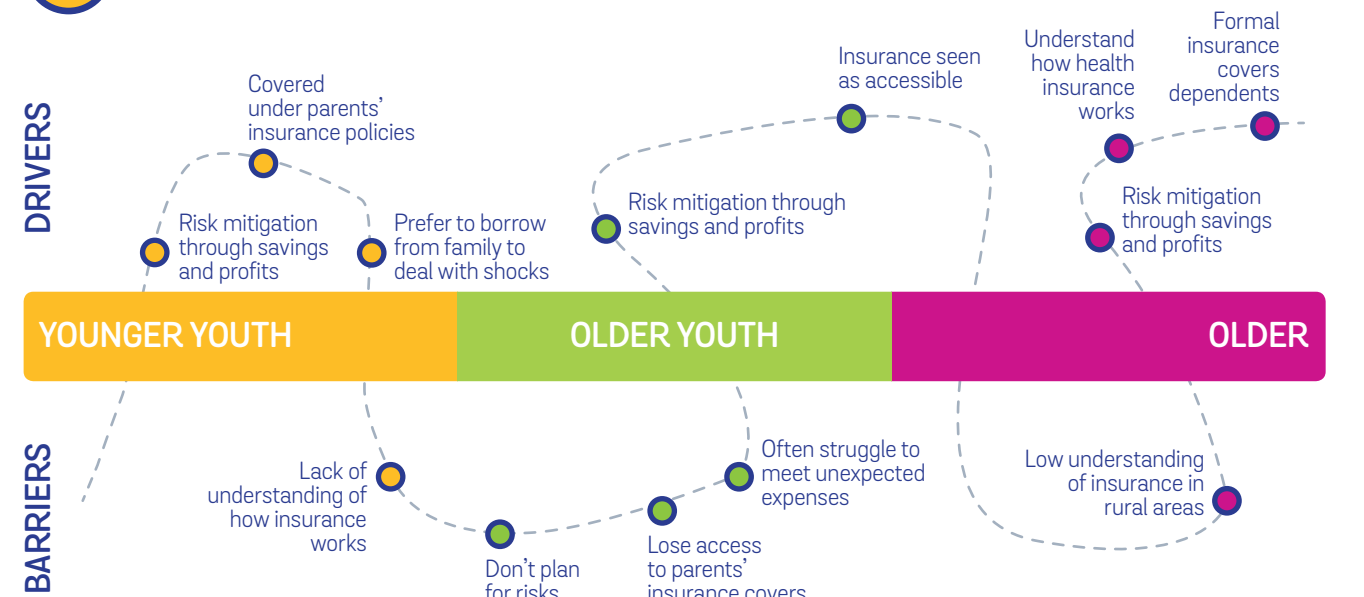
DRIVERS

Covered under parents' insurance policies

Risk mitigation through savings and profits

Prefer to borrow from family to deal with shocks

Risk mitigation through savings and profits

Insurance seen as accessible

Understand how health insurance works

Formal insurance covers dependents

Risk mitigation through savings and profits

YOUNGER YOUTH

OLDER YOUTH

OLDER

BARRIERS

Lack of understanding of how insurance works

Don't plan for risks

Lose access to parents' insurance covers

Often struggle to meet unexpected expenses

Low understanding of insurance in rural areas